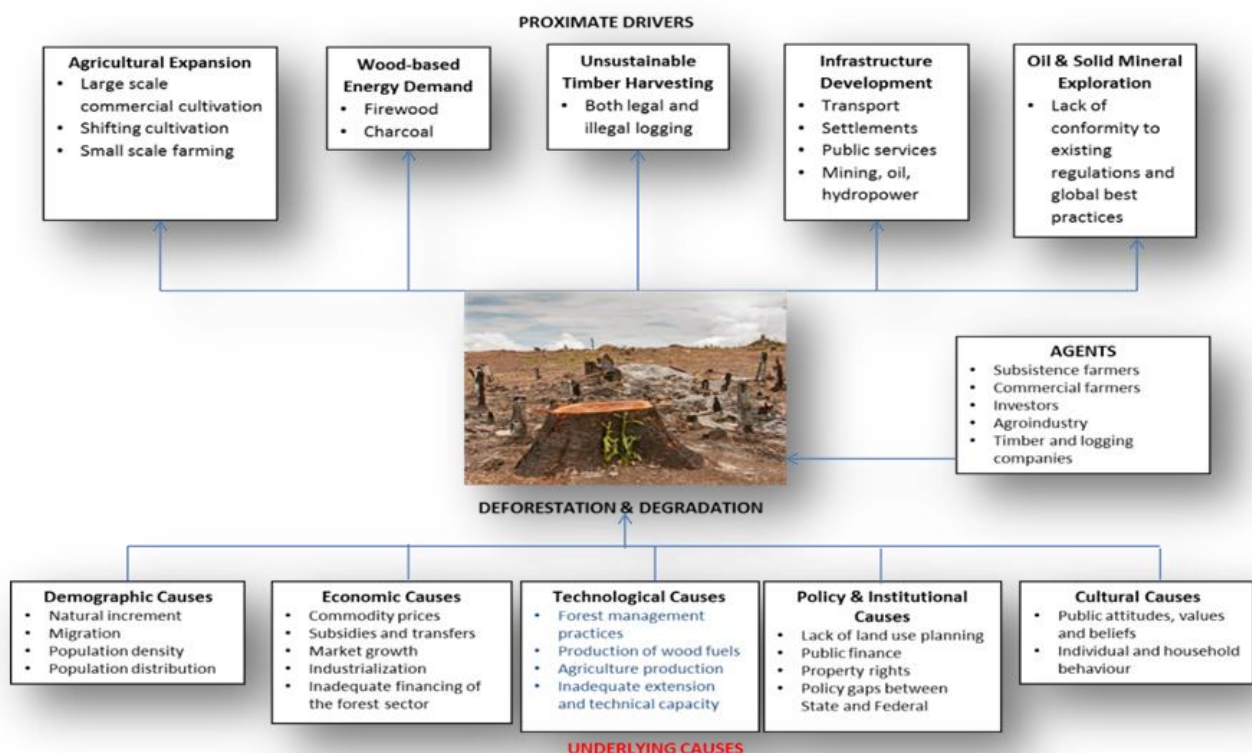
PROXIMATE DRIVERS

**Agricultural Expansion**
- Large scale commercial cultivation
- Shifting cultivation
- Small scale farming

**Wood-based Energy Demand**
- Firewood
- Charcoal

**Unsustainable Timber Harvesting**
- Both legal and illegal logging

**Infrastructure Development**
- Transport
- Settlements
- Public services
- Mining, oil, hydropower

**Oil & Solid Mineral Exploration**
- Lack of conformity to existing regulations and global best practices

**AGENTS**
- Subsistence farmers
- Commercial farmers
- Investors
- Agroindustry
- Timber and logging companies

DEFORESTATION & DEGRADATION

**Demographic Causes**
- Natural increment
- Migration
- Population density
- Population distribution

**Economic Causes**
- Commodity prices
- Subsidies and transfers
- Market growth
- Industrialization
- Inadequate financing of the forest sector

**Technological Causes**
- Forest management practices
- Production of wood fuels
- Agriculture production
- Inadequate extension and technical capacity

**Policy & Institutional Causes**
- Lack of land use planning
- Public finance
- Property rights
- Policy gaps between State and Federal

**Cultural Causes**
- Public attitudes, values and beliefs
- Individual and household behaviour

UNDERLYING CAUSES